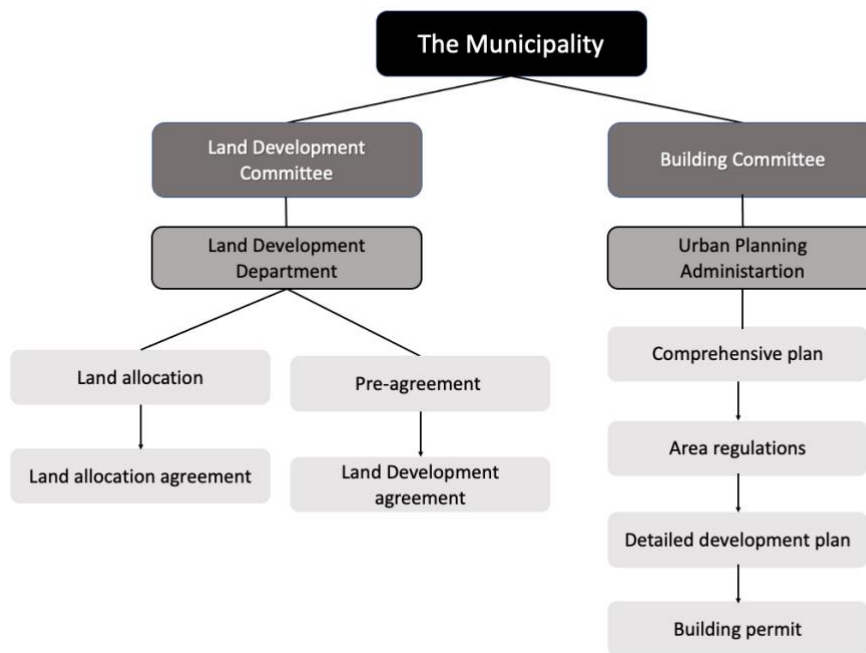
The Municipality

Land Development Committee

Land Development Department

Land allocation

Land allocation agreement

Pre-agreement

Land Development agreement

Building Committee

Urban Planning Administartion

Comprehensive plan

Area regulations

Detailed development plan

Building permit